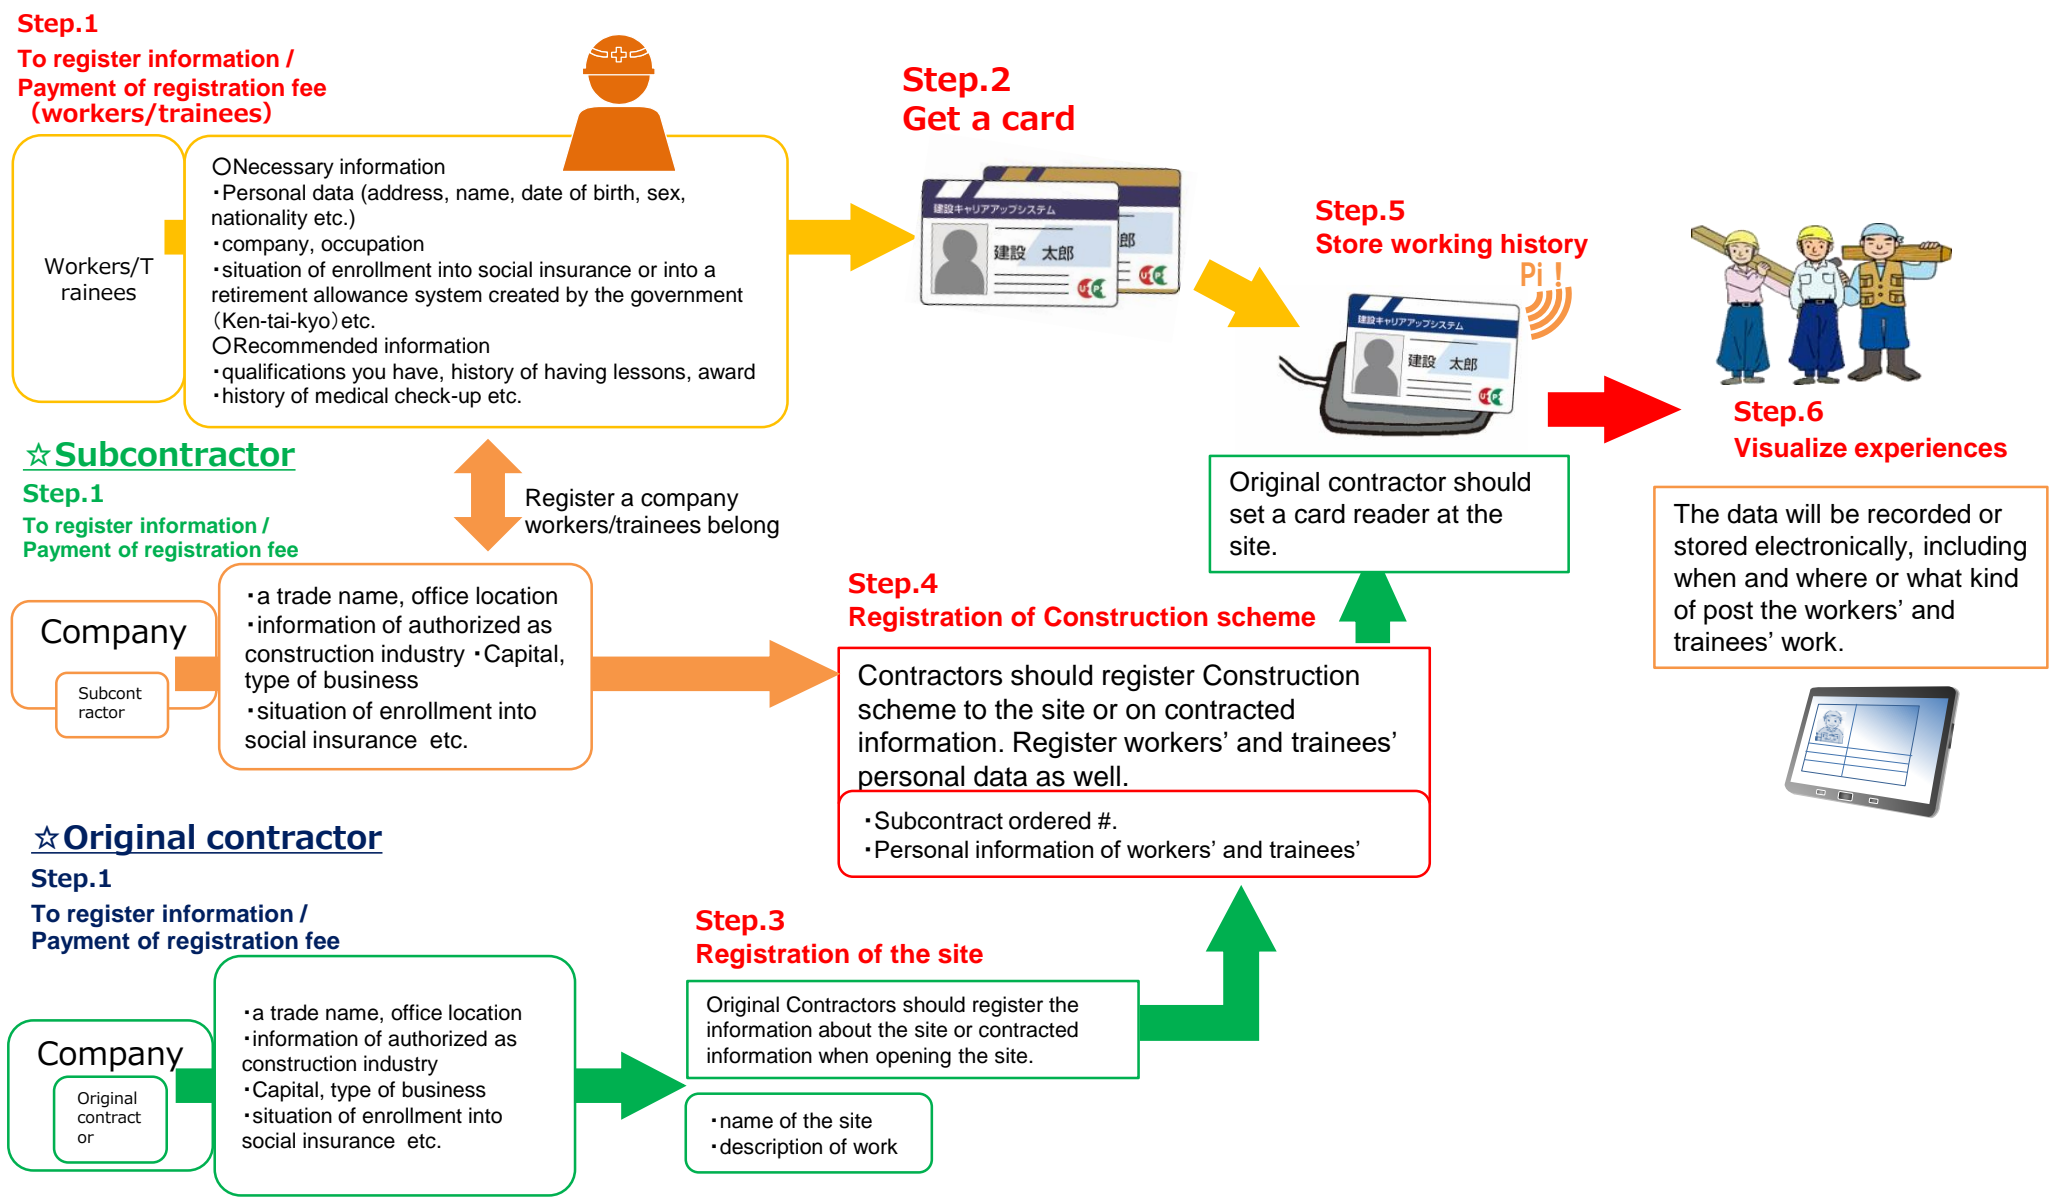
Step.1
To register information /
Payment of registration fee
（workers/trainees）

Workers/Trainees

○Necessary information
・Personal data (address, name, date of birth, sex, nationality etc.)
・company, occupation
・situation of enrollment into social insurance or into a retirement allowance system created by the government (Ken-tai-kyo) etc.
○Recommended information
・qualifications you have, history of having lessons, award
・history of medical check-up etc.

Step.2
Get a card

建設キャリアアップシステム
建設　太郎

Step.5
Store working history

Pi !

Step.6
Visualize experiences

☆Subcontractor
Step.1
To register information /
Payment of registration fee

Register a company workers/trainees belong

Original contractor should set a card reader at the site.

The data will be recorded or stored electronically, including when and where or what kind of post the workers' and trainees' work.

Company
Subcontractor

・a trade name, office location
・information of authorized as construction industry ・Capital, type of business
・situation of enrollment into social insurance etc.

Step.4
Registration of Construction scheme

Contractors should register Construction scheme to the site or on contracted information. Register workers' and trainees' personal data as well.

・Subcontract ordered #.
・Personal information of workers' and trainees'

☆Original contractor
Step.1
To register information /
Payment of registration fee

Step.3
Registration of the site

Company
Original contractor

・a trade name, office location
・information of authorized as construction industry
・Capital, type of business
・situation of enrollment into social insurance etc.

Original Contractors should register the information about the site or contracted information when opening the site.

・name of the site
・description of work